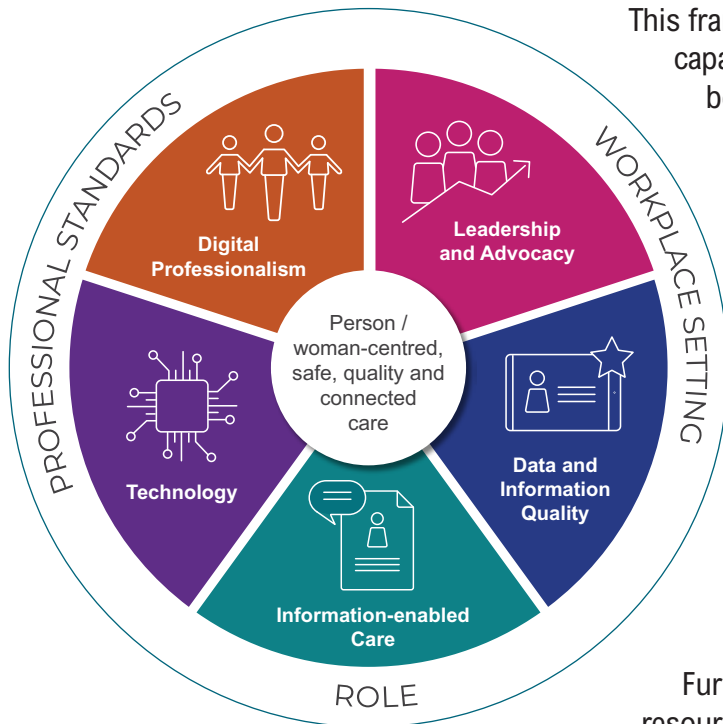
This fra
capa
b

PROFESSIONAL STANDARDS

WORKPLACE SETTING

Digital Professionalism

Leadership and Advocacy

Person / woman-centred, safe, quality and connected care

Technology

Data and Information Quality

Information-enabled Care

ROLE

Fur
resou